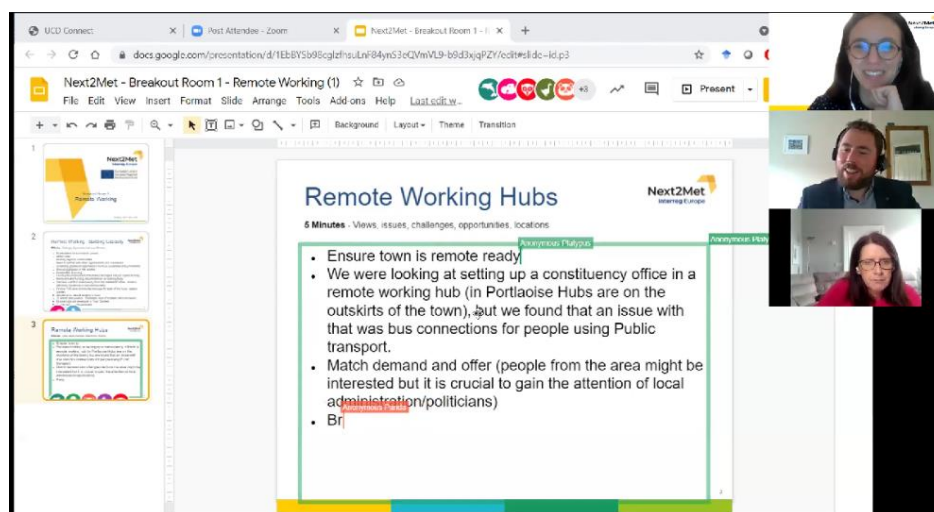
UCD Connect
Post Attendee - Zoom
Next2Met - Breakout Room 1 - R
docs.google.com/presentation/d/1EbBYSb98cglzfnsuLnF84ynS3eQVmVL9-b9d3xjqPZY/edit#slide=id.p3
Next2Met - Breakout Room 1 - Remote Working (1)
File Edit View Insert Format Slide Arrange Tools Add-ons Help Last edit w...
+3
Present
Background Layout Theme Transition

Remote Working Hubs
5 Minutes - Views, issues, challenges, opportunities, locations
Next2Met
Interreg Europe
Anonymous Platypus
Anonymous Platy
• Ensure town is remote ready
• We were looking at setting up a constituency office in a remote working hub (in Portlaoise Hubs are on the outskirts of the town), but we found that an issue with that was bus connections for people using Public transport.
• Match demand and offer (people from the area might be interested but it is crucial to gain the attention of local administration/politicians)
Anonymous Panda
• Br

1
Remote Working
2
Remote Working - Identifying Leverage
3
Remote Working Hubs